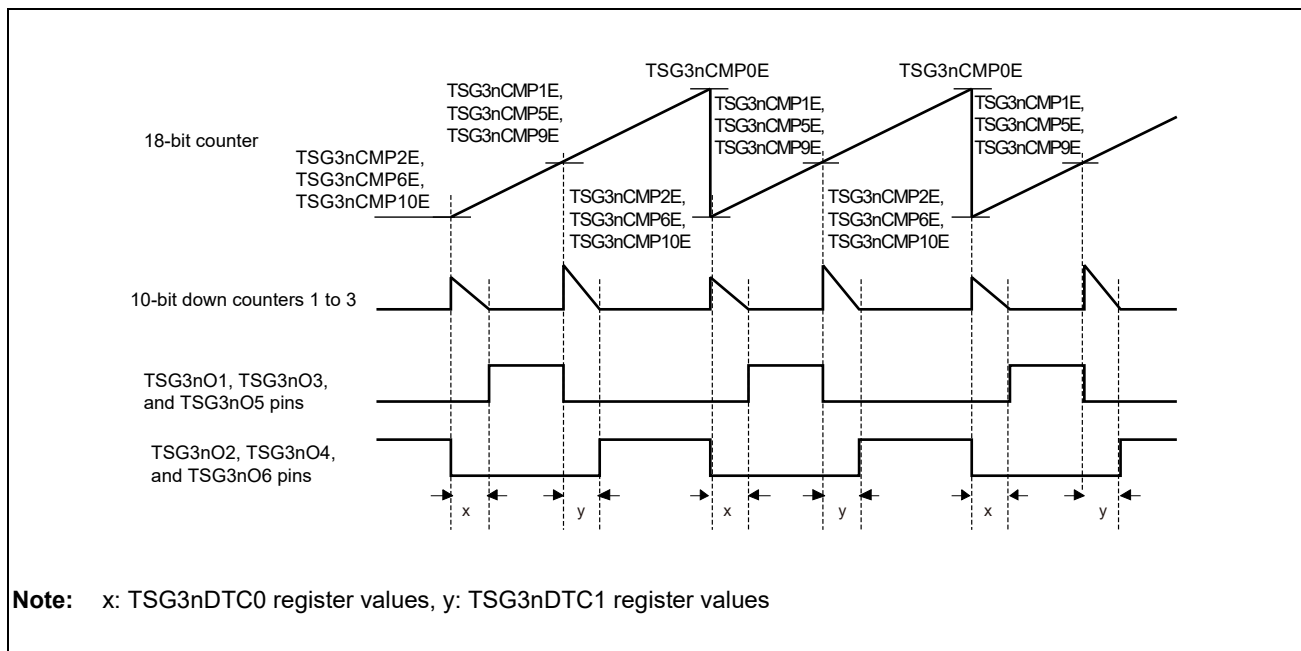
TSG3nCMP0E

TSG3nCMP0E

TSG3nCMP1E,
TSG3nCMP5E,
TSG3nCMP9E

TSG3nCMP1E,
TSG3nCMP5E,
TSG3nCMP9E,

TSG3nCMP1E,
TSG3nCMP5E,
TSG3nCMP9E,

18-bit counter

TSG3nCMP2E,
TSG3nCMP6E,
TSG3nCMP10E

TSG3nCMP2E,
TSG3nCMP6E,
TSG3nCMP10E

TSG3nCMP2E,
TSG3nCMP6E,
TSG3nCMP10E

10-bit down counters 1 to 3

TSG3nO1, TSG3nO3,
and TSG3nO5 pins

TSG3nO2, TSG3nO4,
and TSG3nO6 pins

x y x y x y

**Note:** x: TSG3nDTC0 register values, y: TSG3nDTC1 register values